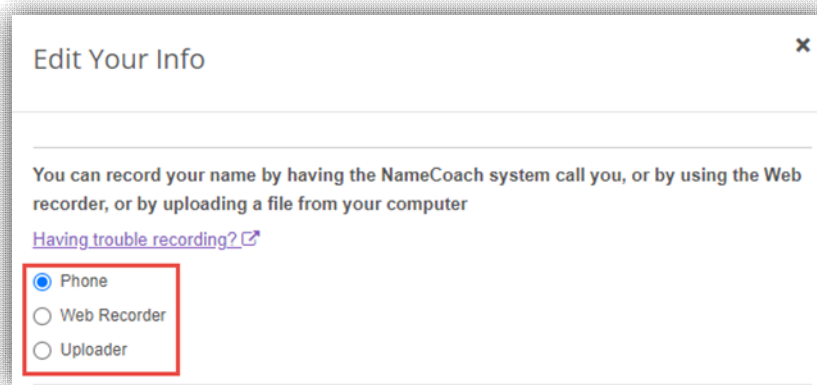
Edit Your Info

×

You can record your name by having the NameCoach system call you, or by using the Web recorder, or by uploading a file from your computer

Having trouble recording?

Phone
Web Recorder
Uploader